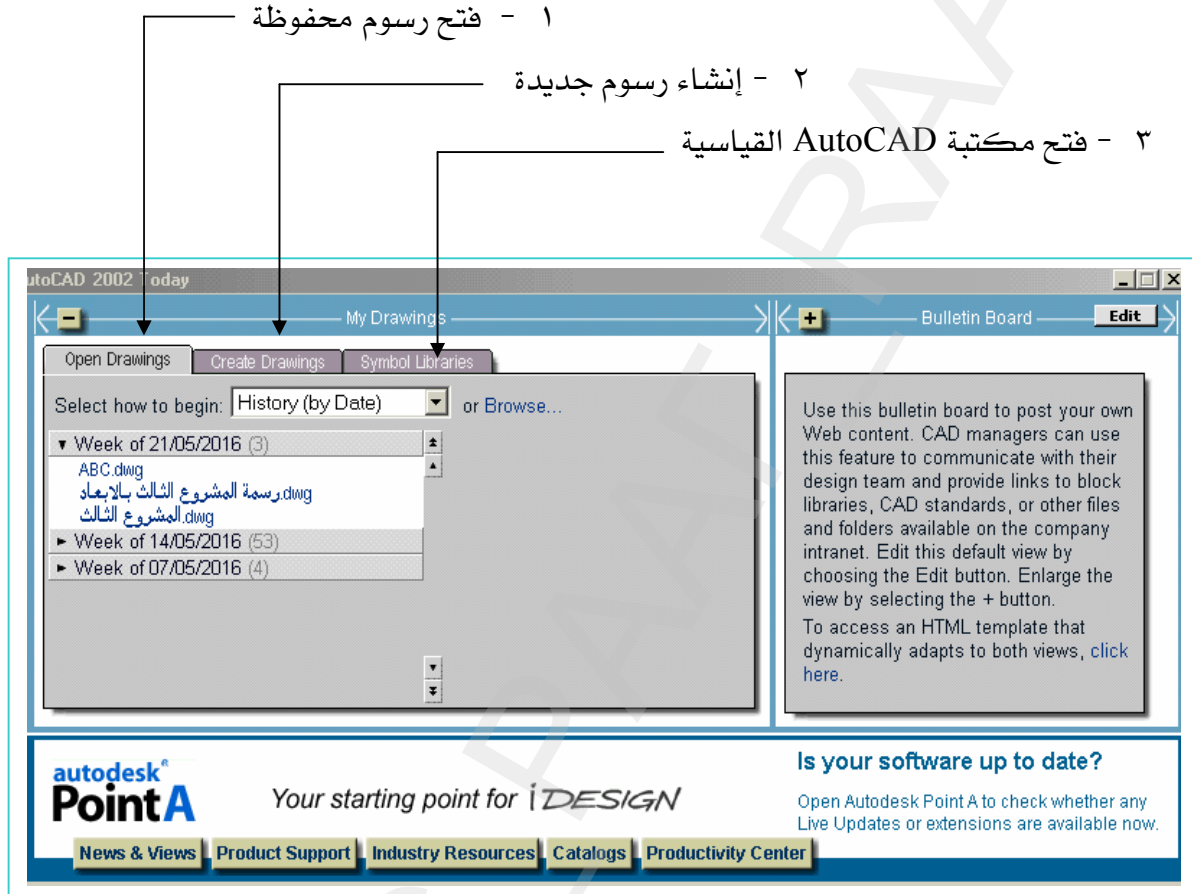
١ - فتح رسوم محفوظة

٢ - إنشاء رسوم جديدة

٣ - فتح مكتبة AutoCAD القياسية

utoCAD 2002 Today

My Drawings

Open Drawings | Create Drawings | Symbol Libraries

Select how to begin: History (by Date) or Browse...

▾ Week of 21/05/2016 (3)
ABC.dwg
رسمة المشروع الثالث بالابعاد.dwg
المشروع الثالث.dwg
► Week of 14/05/2016 (53)
► Week of 07/05/2016 (4)

Bulletin Board

Edit

Use this bulletin board to post your own Web content. CAD managers can use this feature to communicate with their design team and provide links to block libraries, CAD standards, or other files and folders available on the company intranet. Edit this default view by choosing the Edit button. Enlarge the view by selecting the + button.

To access an HTML template that dynamically adapts to both views, click here.

autodesk® PointA

Your starting point for i DESIGN

Is your software up to date?

Open Autodesk Point A to check whether any Live Updates or extensions are available now.

News & Views | Product Support | Industry Resources | Catalogs | Productivity Center